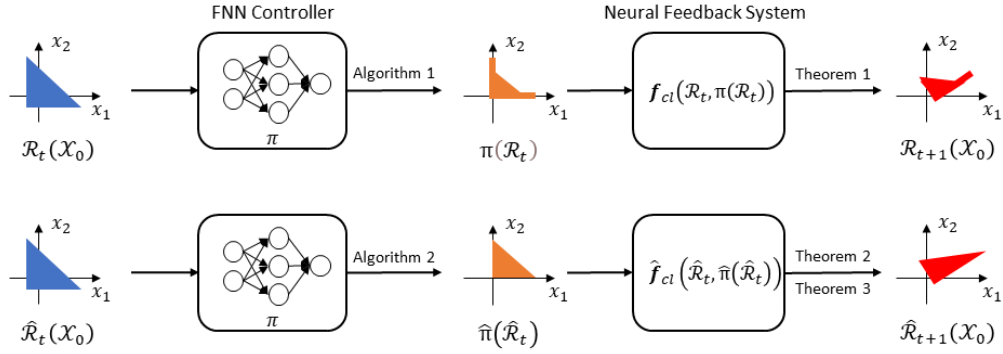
FNN Controller

Neural Feedback System

$x_2$

$x_1$

$\mathcal{R}_t(\mathcal{X}_0)$

$\pi$

Algorithm 1

$x_2$

$x_1$

$\pi(\mathcal{R}_t)$

$\boldsymbol{f}_{cl}(\mathcal{R}_t, \pi(\mathcal{R}_t))$

Theorem 1

$x_2$

$x_1$

$\mathcal{R}_{t+1}(\mathcal{X}_0)$

$x_2$

$x_1$

$\hat{\mathcal{R}}_t(\mathcal{X}_0)$

$\pi$

Algorithm 2

$x_2$

$x_1$

$\hat{\pi}(\hat{\mathcal{R}}_t)$

$\hat{\boldsymbol{f}}_{cl}(\hat{\mathcal{R}}_t, \hat{\pi}(\hat{\mathcal{R}}_t))$

Theorem 2

Theorem 3

$x_2$

$x_1$

$\hat{\mathcal{R}}_{t+1}(\mathcal{X}_0)$